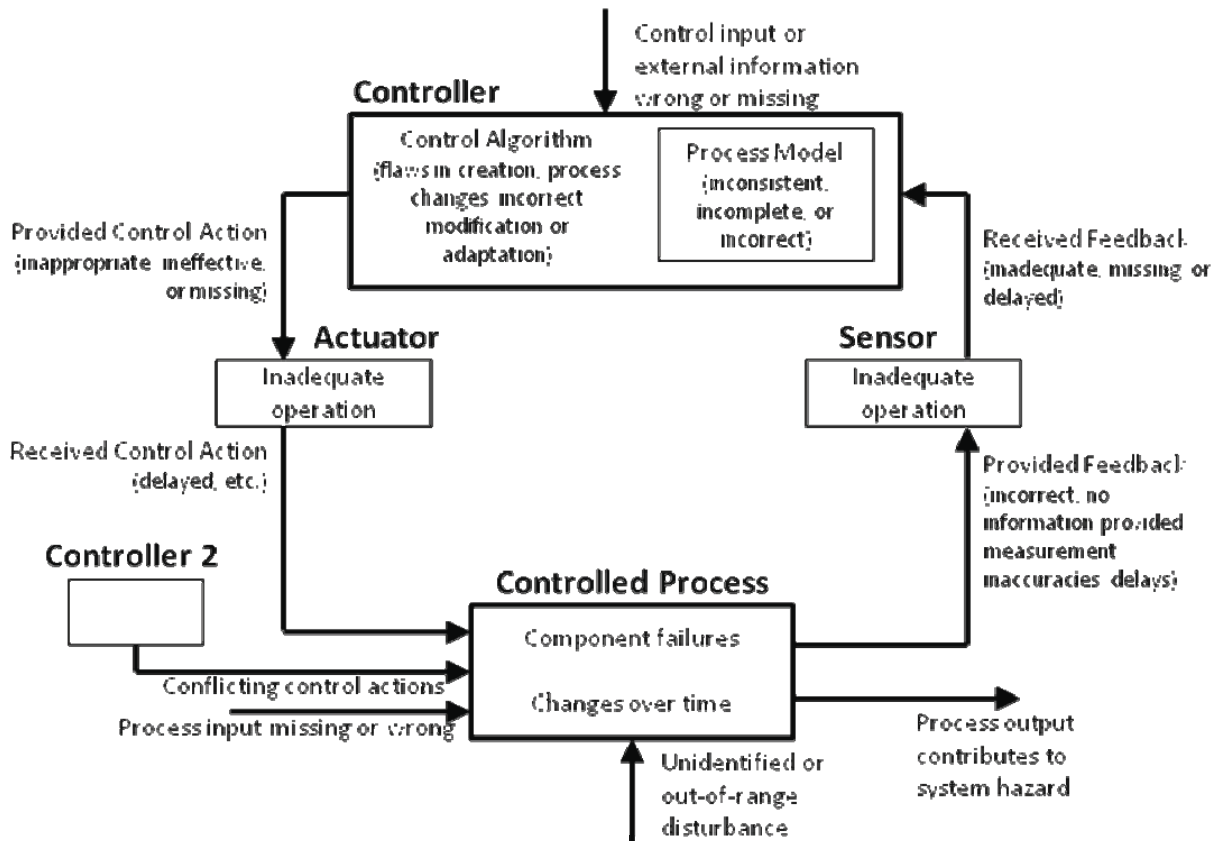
Control input or external information wrong or missing

Controller

Control Algorithm (flaws in creation, process changes incorrect modification or adaptation)

Process Model (inconsistent, incomplete, or incorrect)

Provided Control Action (inappropriate ineffective, or missing)

Received Feedback (inadequate, missing or delayed)

Actuator

Inadequate operation

Sensor

Inadequate operation

Received Control Action (delayed, etc.)

Provided Feedback (incorrect, no information provided measurement inaccuracies delays)

Controller 2

Controlled Process

Component failures

Changes over time

Conflicting control actions

Process input missing or wrong

Process output contributes to system hazard

Unidentified or out-of-range disturbance